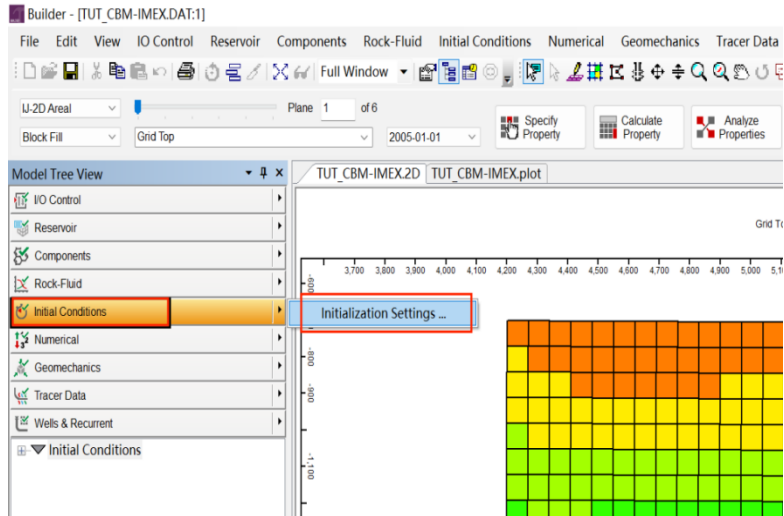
Builder - [TUT_CBM-IMEX.DAT:1]

File Edit View IO Control Reservoir Components Rock-Fluid Initial Conditions Numerical Geomechanics Tracer Data

Full Window

IJ-2D Areal

Plane 1 of 6

Block Fill

Grid Top

2005-01-01

Specify Property

Calculate Property

Analyze Properties

Model Tree View

I/O Control

Reservoir

Components

Rock-Fluid

Initial Conditions

Numerical

Geomechanics

Tracer Data

Wells & Recurrent

Initial Conditions

TUT_CBM-IMEX.2D

TUT_CBM-IMEX.plot

Initialization Settings ...

Grid To

3,700 3,800 3,900 4,000 4,100 4,200 4,300 4,400 4,500 4,600 4,700 4,800 4,900 5,000 5,10

-600

-800

-900

-1,100